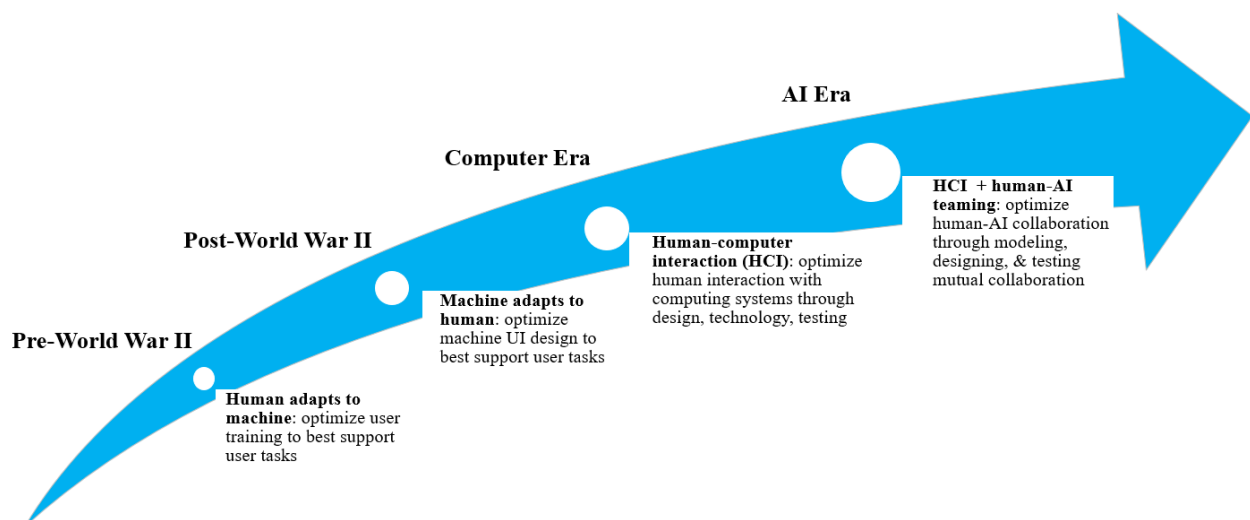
AI Era

Computer Era

Post-World War II

Pre-World War II

Human adapts to machine: optimize user training to best support user tasks

Machine adapts to human: optimize machine UI design to best support user tasks

Human-computer interaction (HCI): optimize human interaction with computing systems through design, technology, testing

HCI + human-AI teaming: optimize human-AI collaboration through modeling, designing, & testing mutual collaboration